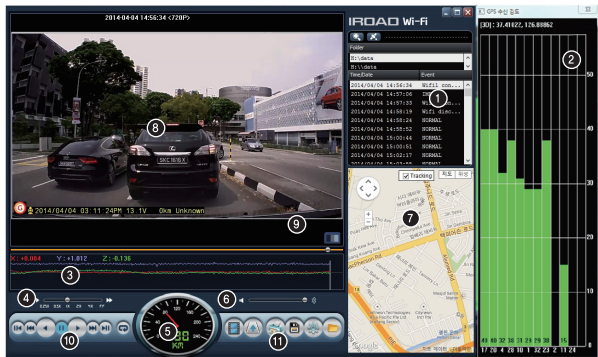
2014-04-04 14:56:34 <720P>

IROAD Wi-Fi

Folder

E:\data

M:\\data

Time/Date

Event

2014/04/04 14:56:34 Wifi con...

2014/04/04 14:57:08

2014/04/04 14:57:33

2014/04/04 14:58:19 Wifi disc...

2014/04/04 14:58:24 NORMAL

2014/04/04 14:58:52 NORMAL

2014/04/04 15:00:44 NORMAL

2014/04/04 15:00:51 NORMAL

2014/04/04 15:02:17 NORMAL

SKC 1616 X

2014/04/04 03 11 24PM 13 1V 0km Unknown

X: +0.004 Y: +1.812 Z: -0.136

1/2X 1X 2X 4X FF

Tracking

GPS 수신 강도

[3D]: 37.41022, 126.89862

50

40

30

20

10

0

43 40 32 38 31 29 29 38 15

17 20 4 28 10 1 32 23 2 11 24

1 2 3 4 5 6 7 8 9 10 11